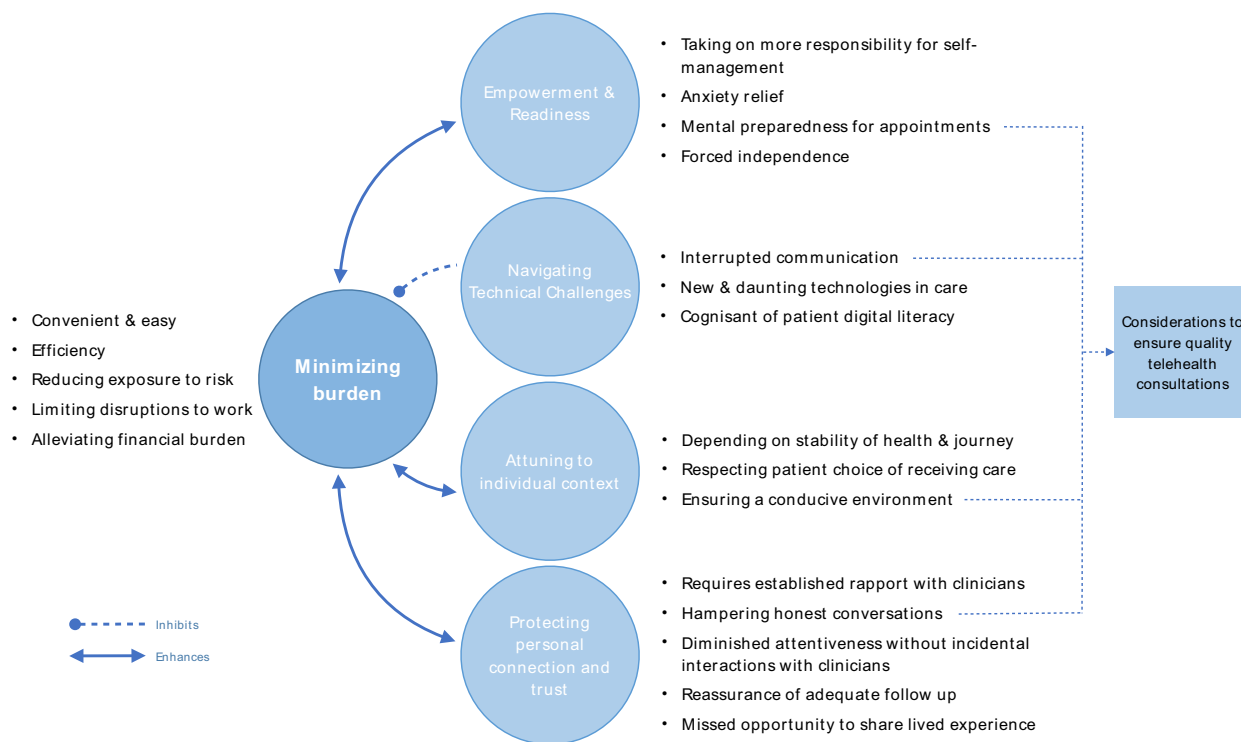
Empowerment & Readiness

• Taking on more responsibility for self-management
• Anxiety relief
• Mental preparedness for appointments
• Forced independence

Navigating Technical Challenges

• Interrupted communication
• New & daunting technologies in care
• Cognisant of patient digital literacy

• Convenient & easy
• Efficiency
• Reducing exposure to risk
• Limiting disruptions to work
• Alleviating financial burden

Minimizing burden

Considerations to ensure quality telehealth consultations

Attuning to individual context

• Depending on stability of health & journey
• Respecting patient choice of receiving care
• Ensuring a conducive environment

Protecting personal connection and trust

• Requires established rapport with clinicians
• Hampering honest conversations
• Diminished attentiveness without incidental interactions with clinicians
• Reassurance of adequate follow up
• Missed opportunity to share lived experience

Inhibits
Enhances